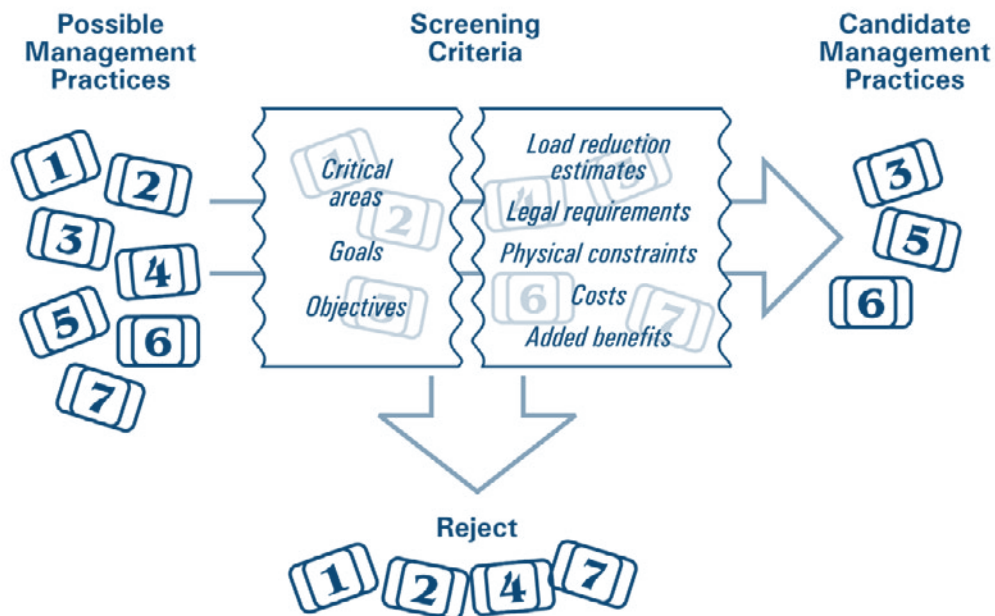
Possible Management Practices

1
2
3
4
5
6
7

Screening Criteria

Critical areas
Goals
Objectives

Load reduction estimates
Legal requirements
Physical constraints
Costs
Added benefits

Candidate Management Practices

3
5
6

Reject

1
2
4
7